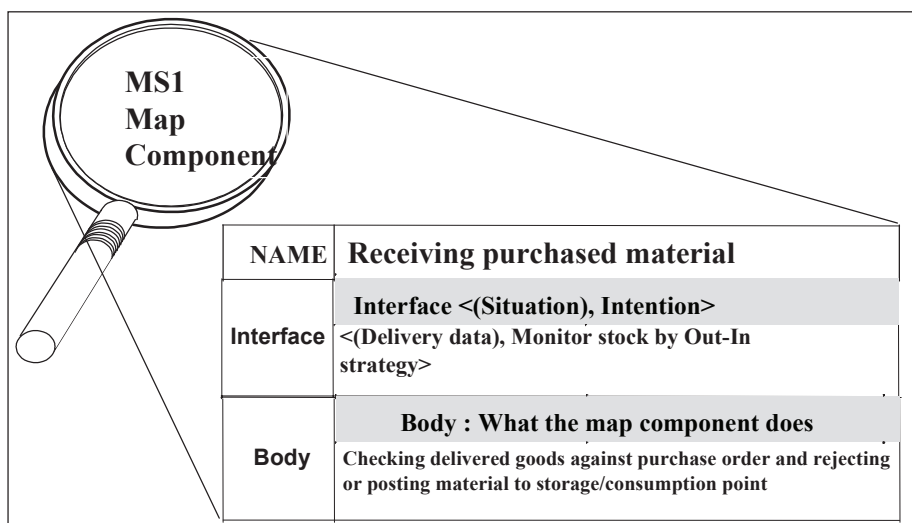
MS1
Map
Component

| NAME | Receiving purchased material |
|---|---|
| Interface | Interface <(Situation), Intention> <(Delivery data), Monitor stock by Out-In strategy> |
| Body | Body : What the map component does Checking delivered goods against purchase order and rejecting or posting material to storage/consumption point |